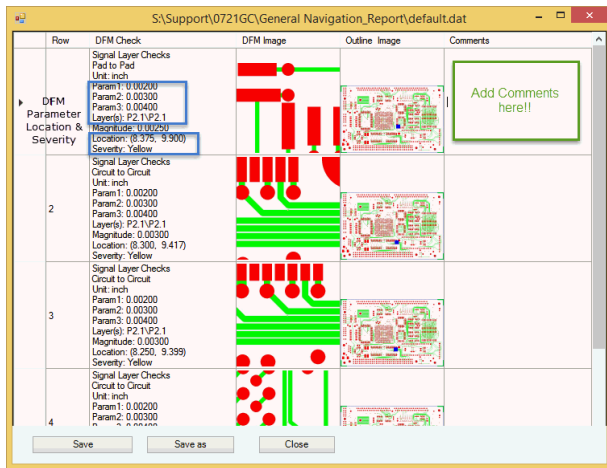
S:\Support\0721GC\General Navigation_Report\default.dat

| Row | DFM Check | DFM Image | Outline Image | Comments |
|---|---|---|---|---|
| DFM Parameter Location & Severity | Signal Layer Checks Pad to Pad Unit: inch Param1: 0.00200 Param2: 0.00300 Param3: 0.00400 Layer(s): P2.1\P2.1 Magnitude: 0.00250 Location: (8.375, 9.900) Severity: Yellow | | | Add Comments here!! |
| 2 | Signal Layer Checks Circuit to Circuit Unit: inch Param1: 0.00200 Param2: 0.00300 Param3: 0.00400 Layer(s): P2.1\P2.1 Magnitude: 0.00300 Location: (8.300, 9.417) Severity: Yellow | | | |
| 3 | Signal Layer Checks Circuit to Circuit Unit: inch Param1: 0.00200 Param2: 0.00300 Param3: 0.00400 Layer(s): P2.1\P2.1 Magnitude: 0.00300 Location: (8.250, 9.399) Severity: Yellow | | | |
| 4 | Signal Layer Checks Circuit to Circuit Unit: inch Param1: 0.00200 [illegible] | | | |

Save
Save as
Close